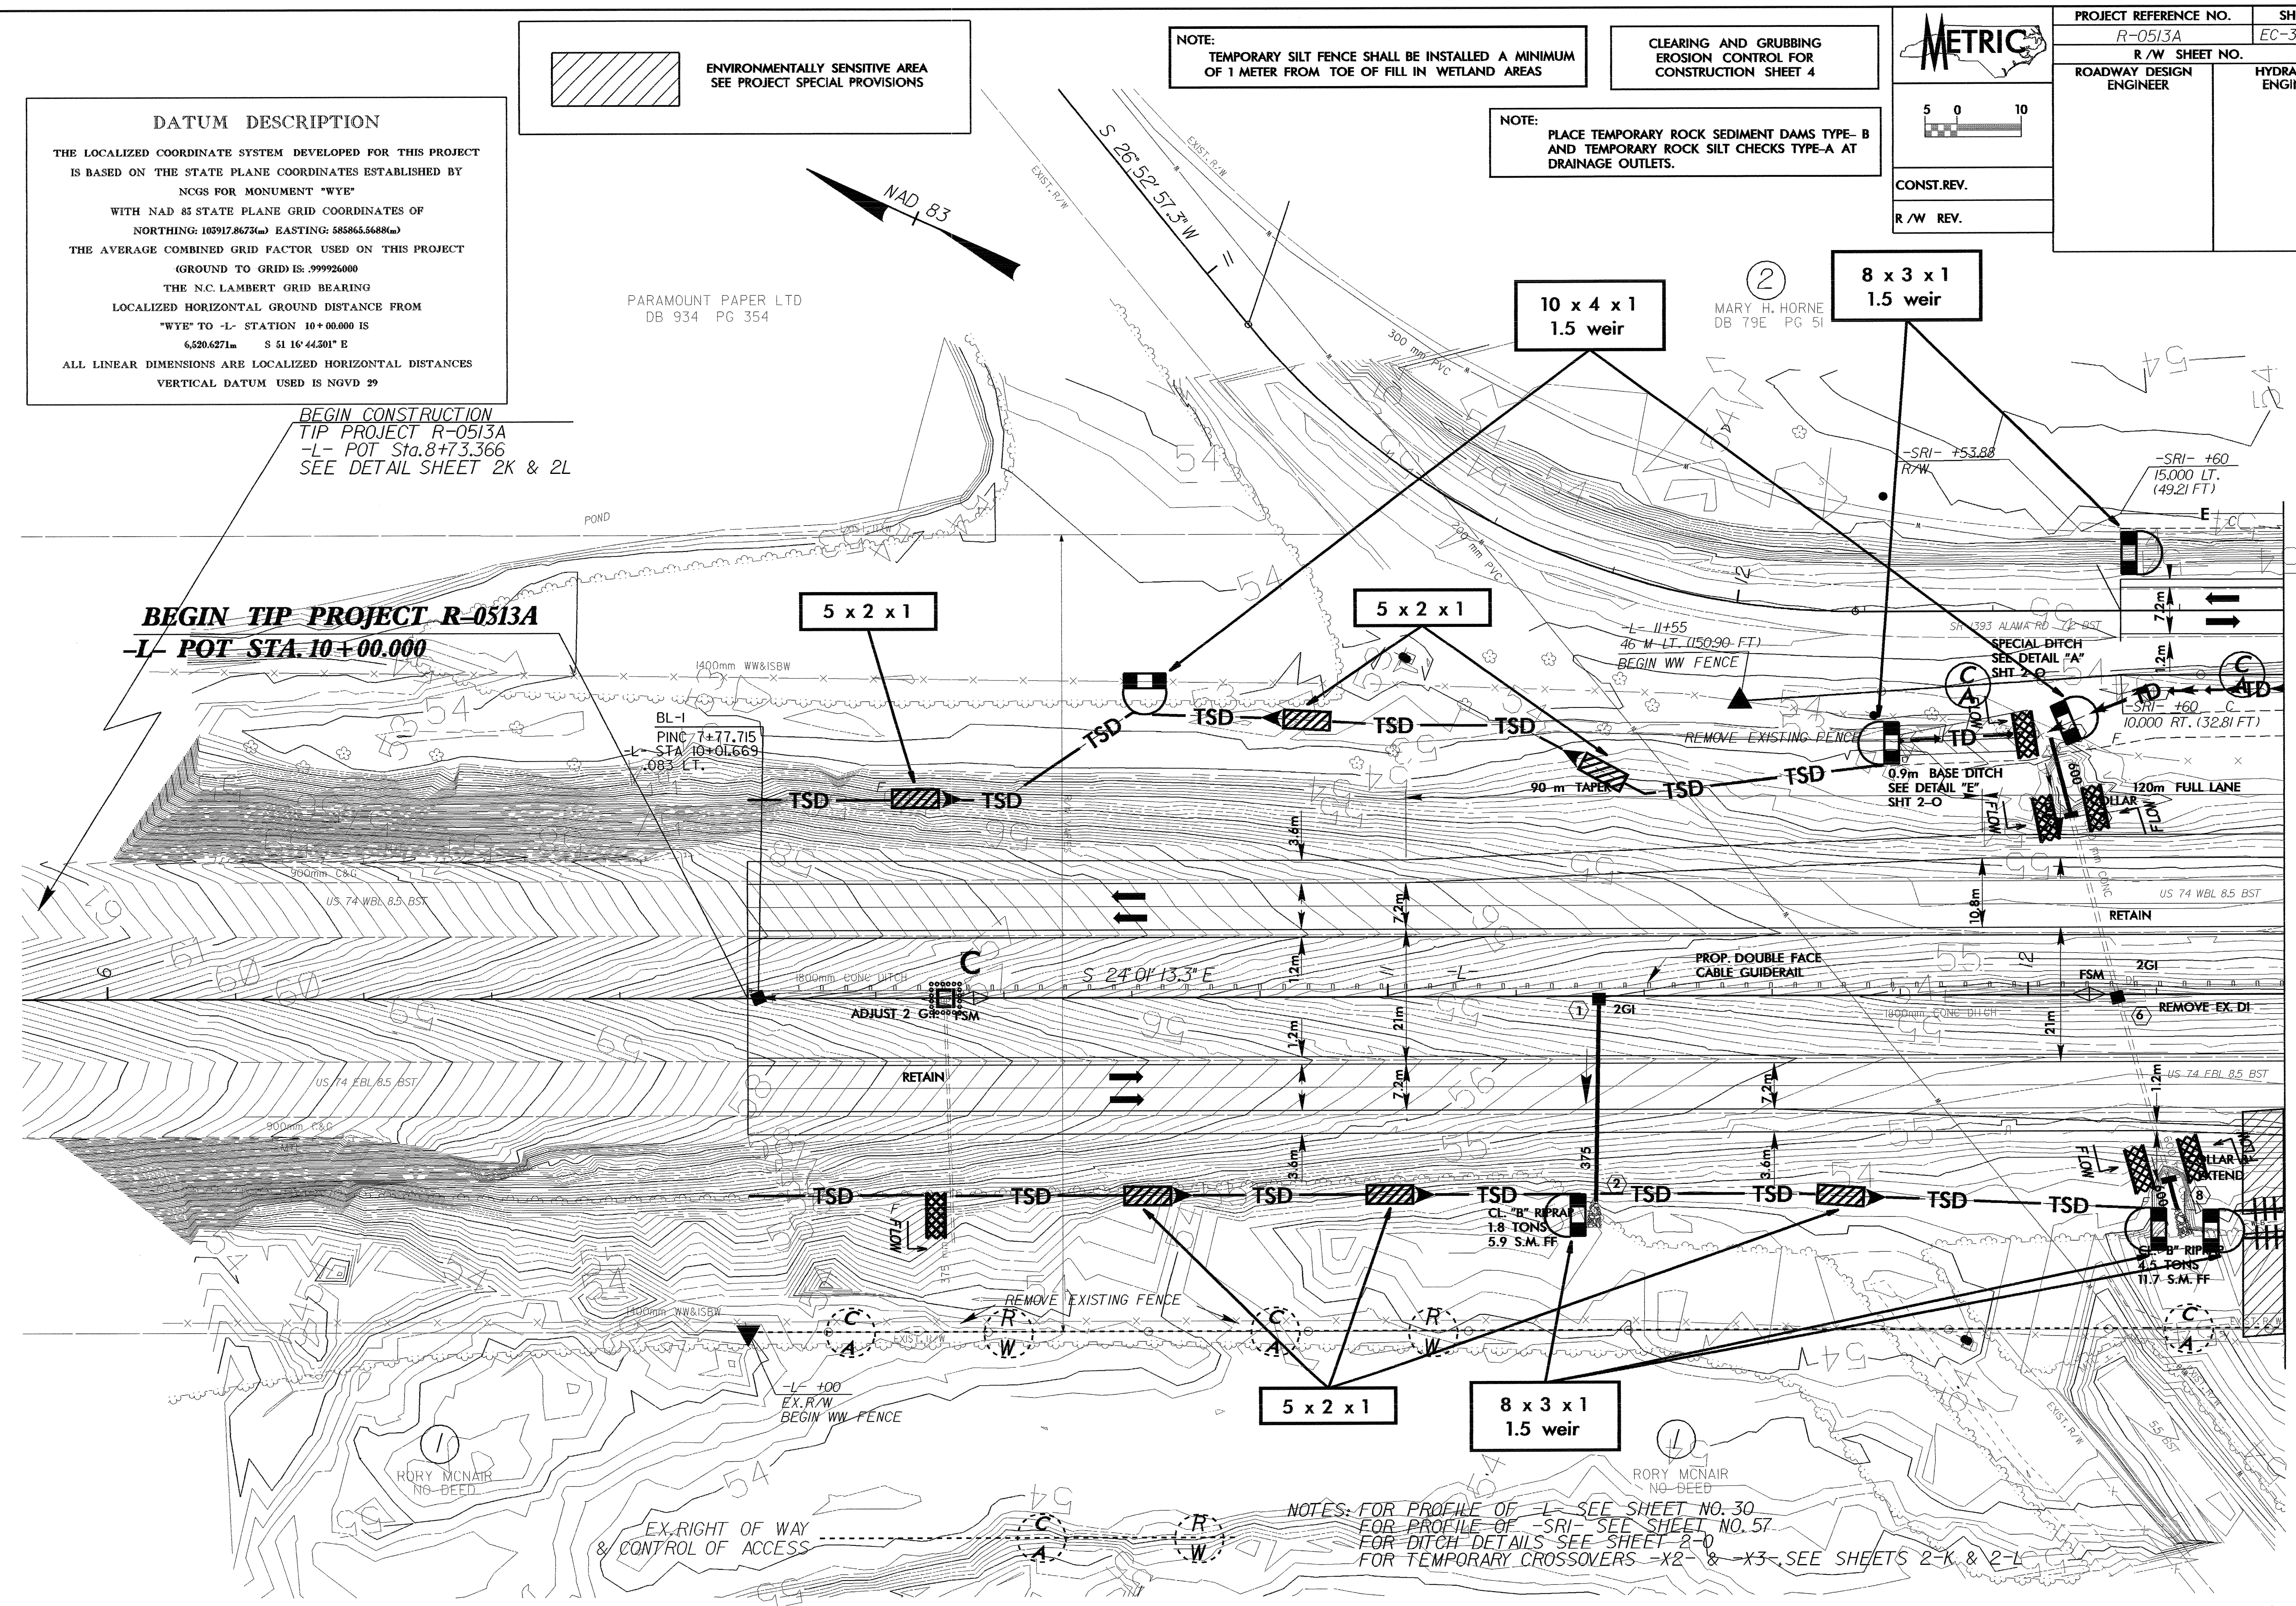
ENVIRONMENTALLY SENSITIVE AREA
SEE PROJECT SPECIAL PROVISIONS

NOTE:
TEMPORARY SILT FENCE SHALL BE INSTALLED A MINIMUM OF 1 METER FROM TOE OF FILL IN WETLAND AREAS

CLEARING AND GRUBBING
EROSION CONTROL FOR
CONSTRUCTION SHEET 4

METRIC

| PROJECT REFERENCE NO. | SH |
|---|---|
| R-0513A | EC-3 |
| R/W SHEET NO. | |
| ROADWAY DESIGN ENGINEER | HYDRA ENGI |

5 0 10

CONST.REV.

R/W REV.

NOTE:
PLACE TEMPORARY ROCK SEDIMENT DAMS TYPE- B AND TEMPORARY ROCK SILT CHECKS TYPE-A AT DRAINAGE OUTLETS.

DATUM DESCRIPTION

THE LOCALIZED COORDINATE SYSTEM DEVELOPED FOR THIS PROJECT IS BASED ON THE STATE PLANE COORDINATES ESTABLISHED BY NCGS FOR MONUMENT "WYE"
WITH NAD 83 STATE PLANE GRID COORDINATES OF
NORTHING: 103917.8673(m) EASTING: 585865.5688(m)
THE AVERAGE COMBINED GRID FACTOR USED ON THIS PROJECT (GROUND TO GRID) IS: .999926000
THE N.C. LAMBERT GRID BEARING
LOCALIZED HORIZONTAL GROUND DISTANCE FROM
"WYE" TO -L- STATION 10+00.000 IS
6,520.6271m S 51 16' 44.301" E
ALL LINEAR DIMENSIONS ARE LOCALIZED HORIZONTAL DISTANCES
VERTICAL DATUM USED IS NGVD 29

NAD 83

S 26° 52' 57.3" W

EXIST. R/W

PARAMOUNT PAPER LTD
DB 934 PG 354

300 mm PVC

200 mm PVC

10 x 4 x 1
1.5 weir

②
MARY H. HORNE
DB 79E PG 51

8 x 3 x 1
1.5 weir

BEGIN CONSTRUCTION
TIP PROJECT R-0513A
-L- POT Sta.8+73.366
SEE DETAIL SHEET 2K & 2L

POND

-SRI- +53.88
R/W

-SRI- +60
15.000 LT.
(49.21 FT)

BEGIN TIP PROJECT R-0513A
-L- POT STA. 10+00.000

5 x 2 x 1

5 x 2 x 1

-L- 11+55
46 M LT. (150.90 FT)
BEGIN WW FENCE

SR 1393 ALAMA RD 7.2 BST

SPECIAL DITCH
SEE DETAIL "A"
SHT 2-O

1400mm WW&ISBW

BL-I
PINC 7+77.715
-L- STA 10+01.669
.083 LT.

TSD
TSD
TSD
TSD
TSD
TSD
TSD

REMOVE EXISTING FENCE

-SRI- +60
10.000 RT. (32.81 FT)

TD

90 m TAPER

0.9m BASE DITCH
SEE DETAIL "E"
SHT 2-O

120m FULL LANE

COLLAR

FLOW

3.6m

7.2m

900mm C&G

US 74 WBL 8.5 BST

10.8m

RETAIN

PROP. DOUBLE FACE
CABLE GUIDERAIL

S 24° 01' 13.3" E

1800mm CONC DITCH

1.2m

21m

-L-

FSM

2GI

ADJUST 2 GI

① 2GI

⑥ REMOVE EX. DI

RETAIN

US 74 EBL 8.5 BST

US 74 EBL 8.5 BST

375

② TSD

CL. "B" RIPRAP
1.8 TONS
5.9 S.M. FF

CL. "B" RIPRAP
4.5 TONS
11.7 S.M. FF

COLLAR
EXTEND

⑧

REMOVE EXISTING FENCE

C A

R W

EXIST. R/W

-L- +00
EX. R/W
BEGIN WW FENCE

5 x 2 x 1

8 x 3 x 1
1.5 weir

①
RORY MCNAIR
NO DEED

①
RORY MCNAIR
NO DEED

EX. RIGHT OF WAY
& CONTROL OF ACCESS

NOTES: FOR PROFILE OF -L- SEE SHEET NO. 30
FOR PROFILE OF -SRI- SEE SHEET NO. 57
FOR DITCH DETAILS SEE SHEET 2-O
FOR TEMPORARY CROSSOVERS -X2- & -X3- SEE SHEETS 2-K & 2-L